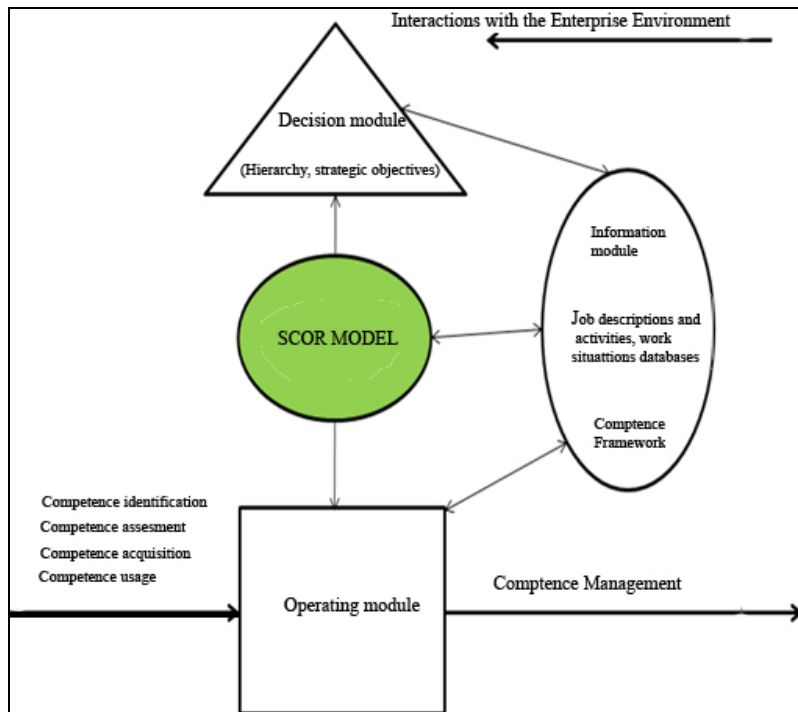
Interactions with the Enterprise Environment

Decision module

(Hierarchy, strategic objectives)

Information module

SCOR MODEL

Job descriptions and activities, work situattions databases

Comptence Framework

Competence identification
Competence assesment
Competence acquisition
Competence usage

Operating module

Comptence Management